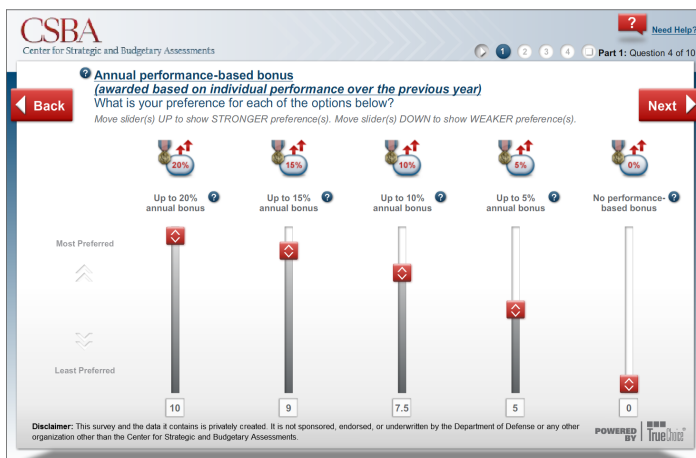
CSBA
Center for Strategic and Budgetary Assessments

? Need Help?

1 2 3 4 Part 1: Question 4 of 10

Back

Next

Annual performance-based bonus
(awarded based on individual performance over the previous year)
What is your preference for each of the options below?
Move slider(s) UP to show STRONGER preference(s). Move slider(s) DOWN to show WEAKER preference(s).

20%
Up to 20% annual bonus

15%
Up to 15% annual bonus

10%
Up to 10% annual bonus

5%
Up to 5% annual bonus

0%
No performance-based bonus

Most Preferred

Least Preferred

10

9

7.5

5

0

Disclaimer: This survey and the data it contains is privately created. It is not sponsored, endorsed, or underwritten by the Department of Defense or any other organization other than the Center for Strategic and Budgetary Assessments.

POWERED BY TrueChoice